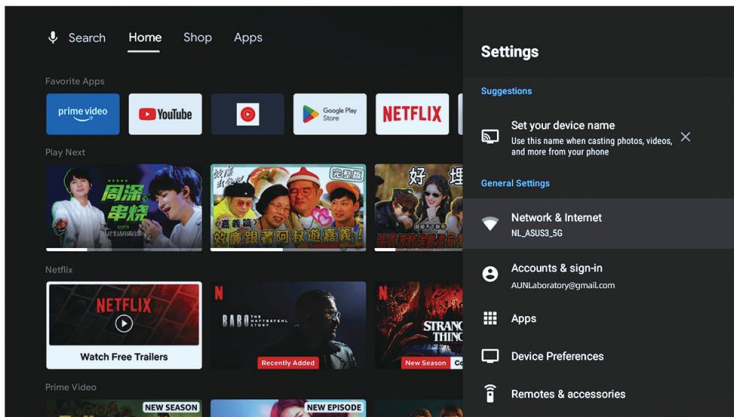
Search Home Shop Apps

Favorite Apps

prime video

YouTube

Google Play Store

NETFLIX

Play Next

周深 串烧

好

Netflix

NETFLIX

Watch Free Trailers

N

BABO THE HOFFERBERG STORY

Recently Added

N

STRANGER THINGS

New Season

Prime Video

NEW SEASON

NEW EPISODE

Settings

Suggestions

Set your device name

Use this name when casting photos, videos, and more from your phone

General Settings

Network & Internet

NL_ASUS3_5G

Accounts & sign-in

AUNLaboratory@gmail.com

Apps

Device Preferences

Remotes & accessories